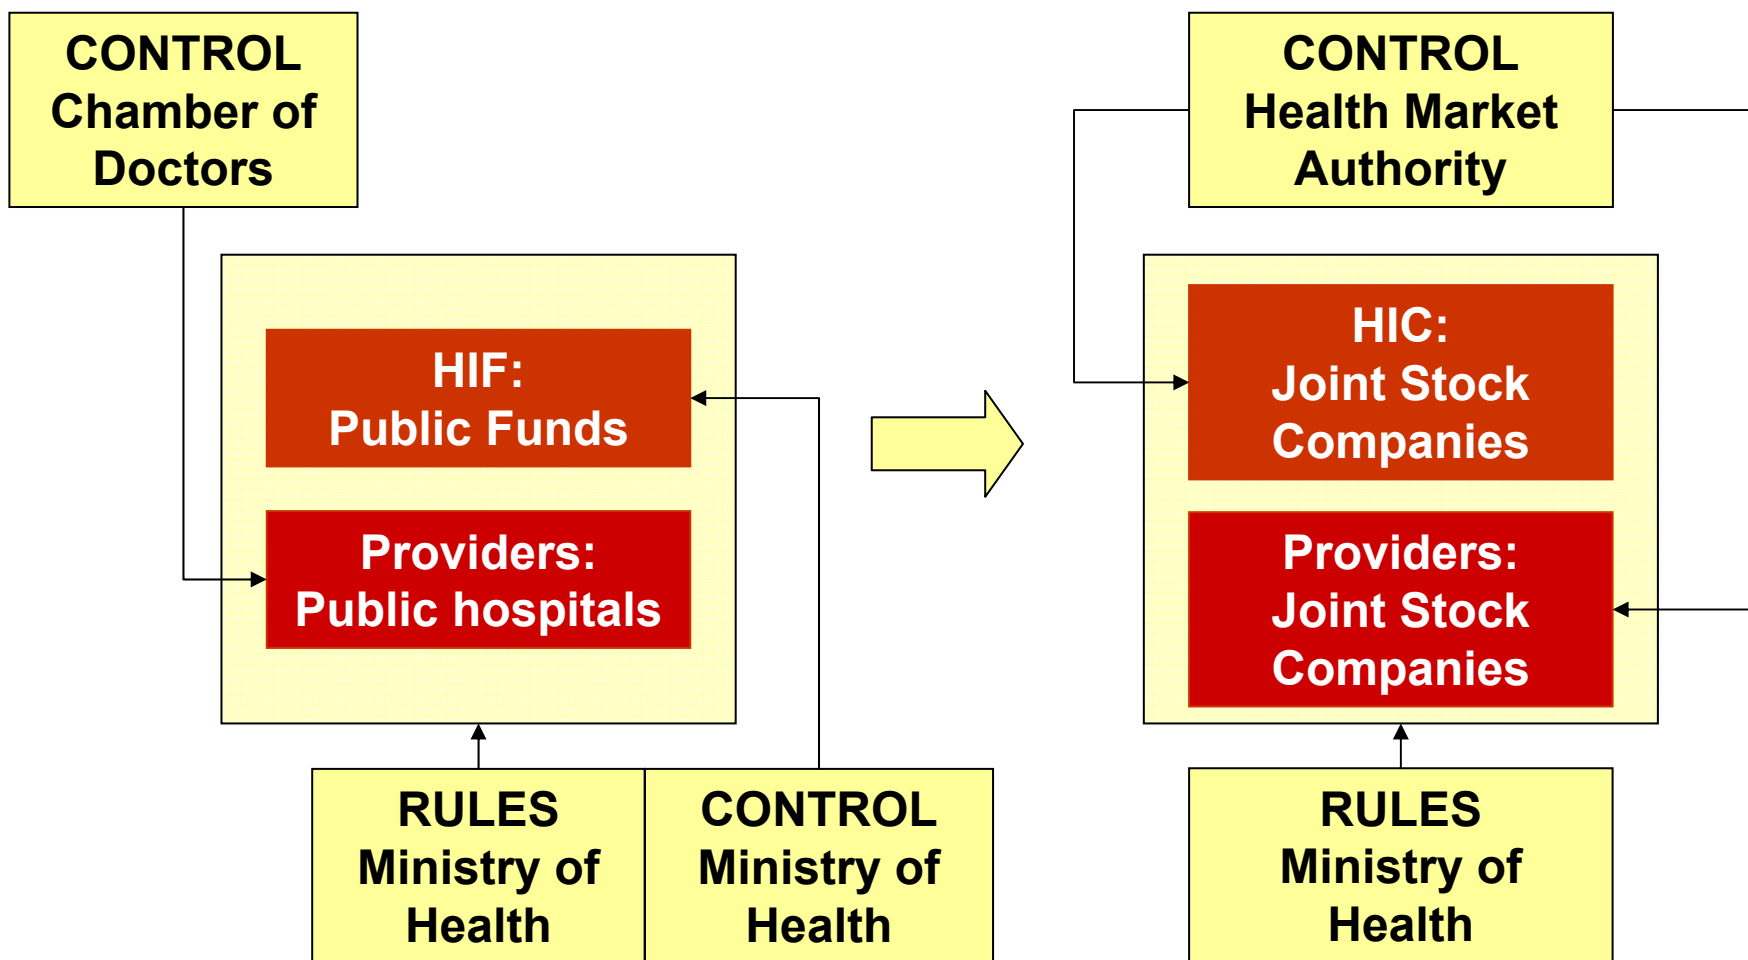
CONTROL
Chamber of
Doctors

HIF:
Public Funds

Providers:
Public hospitals

RULES
Ministry of
Health

CONTROL
Ministry of
Health

CONTROL
Health Market
Authority

HIC:
Joint Stock
Companies

Providers:
Joint Stock
Companies

RULES
Ministry of
Health